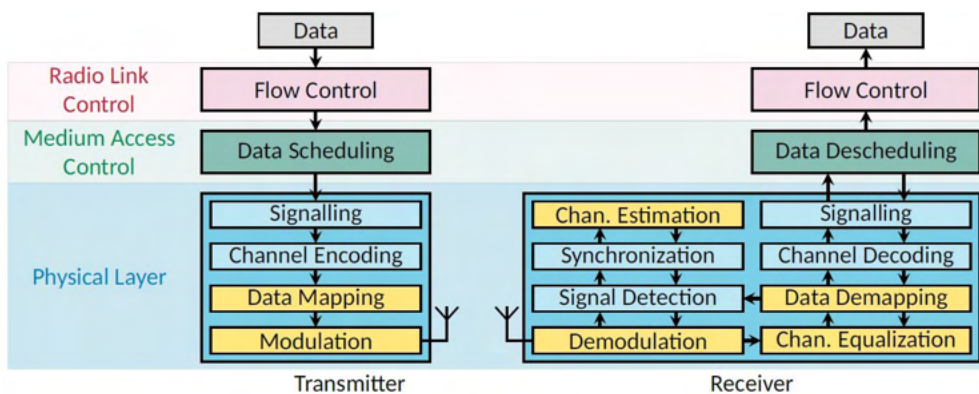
Data

Radio Link Control

Flow Control

Medium Access Control

Data Scheduling

Physical Layer

Signalling

Channel Encoding

Data Mapping

Modulation

Transmitter

Data

Flow Control

Data Descheduling

Chan. Estimation

Synchronization

Signal Detection

Demodulation

Signalling

Channel Decoding

Data Demapping

Chan. Equalization

Receiver